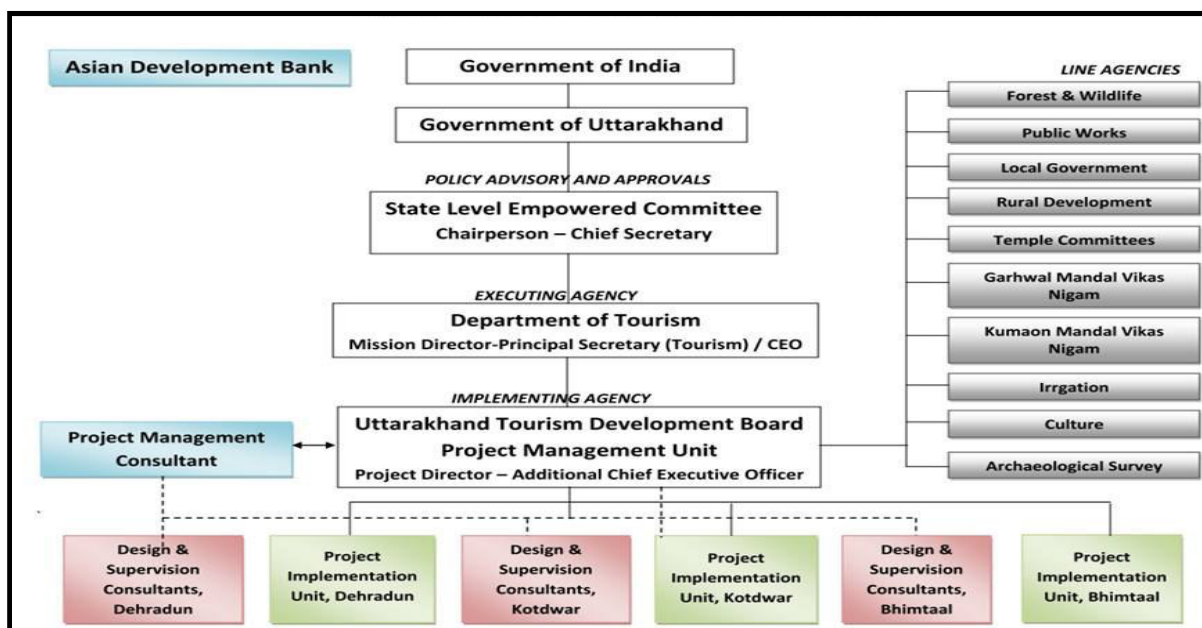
Asian Development Bank

Government of India

Government of Uttarakhand

POLICY ADVISORY AND APPROVALS

State Level Empowered Committee
Chairperson – Chief Secretary

EXECUTING AGENCY

Department of Tourism
Mission Director-Principal Secretary (Tourism) / CEO

IMPLEMENTING AGENCY

Uttarakhand Tourism Development Board
Project Management Unit
Project Director – Additional Chief Executive Officer

Project Management Consultant

LINE AGENCIES

Forest & Wildlife

Public Works

Local Government

Rural Development

Temple Committees

Garhwal Mandal Vikas Nigam

Kumaon Mandal Vikas Nigam

Irrgation

Culture

Archaeological Survey

Design & Supervision Consultants, Dehradun

Project Implementation Unit, Dehradun

Design & Supervision Consultants, Kotdwar

Project Implementation Unit, Kotdwar

Design & Supervision Consultants, Bhimtaal

Project Implementation Unit, Bhimtaal